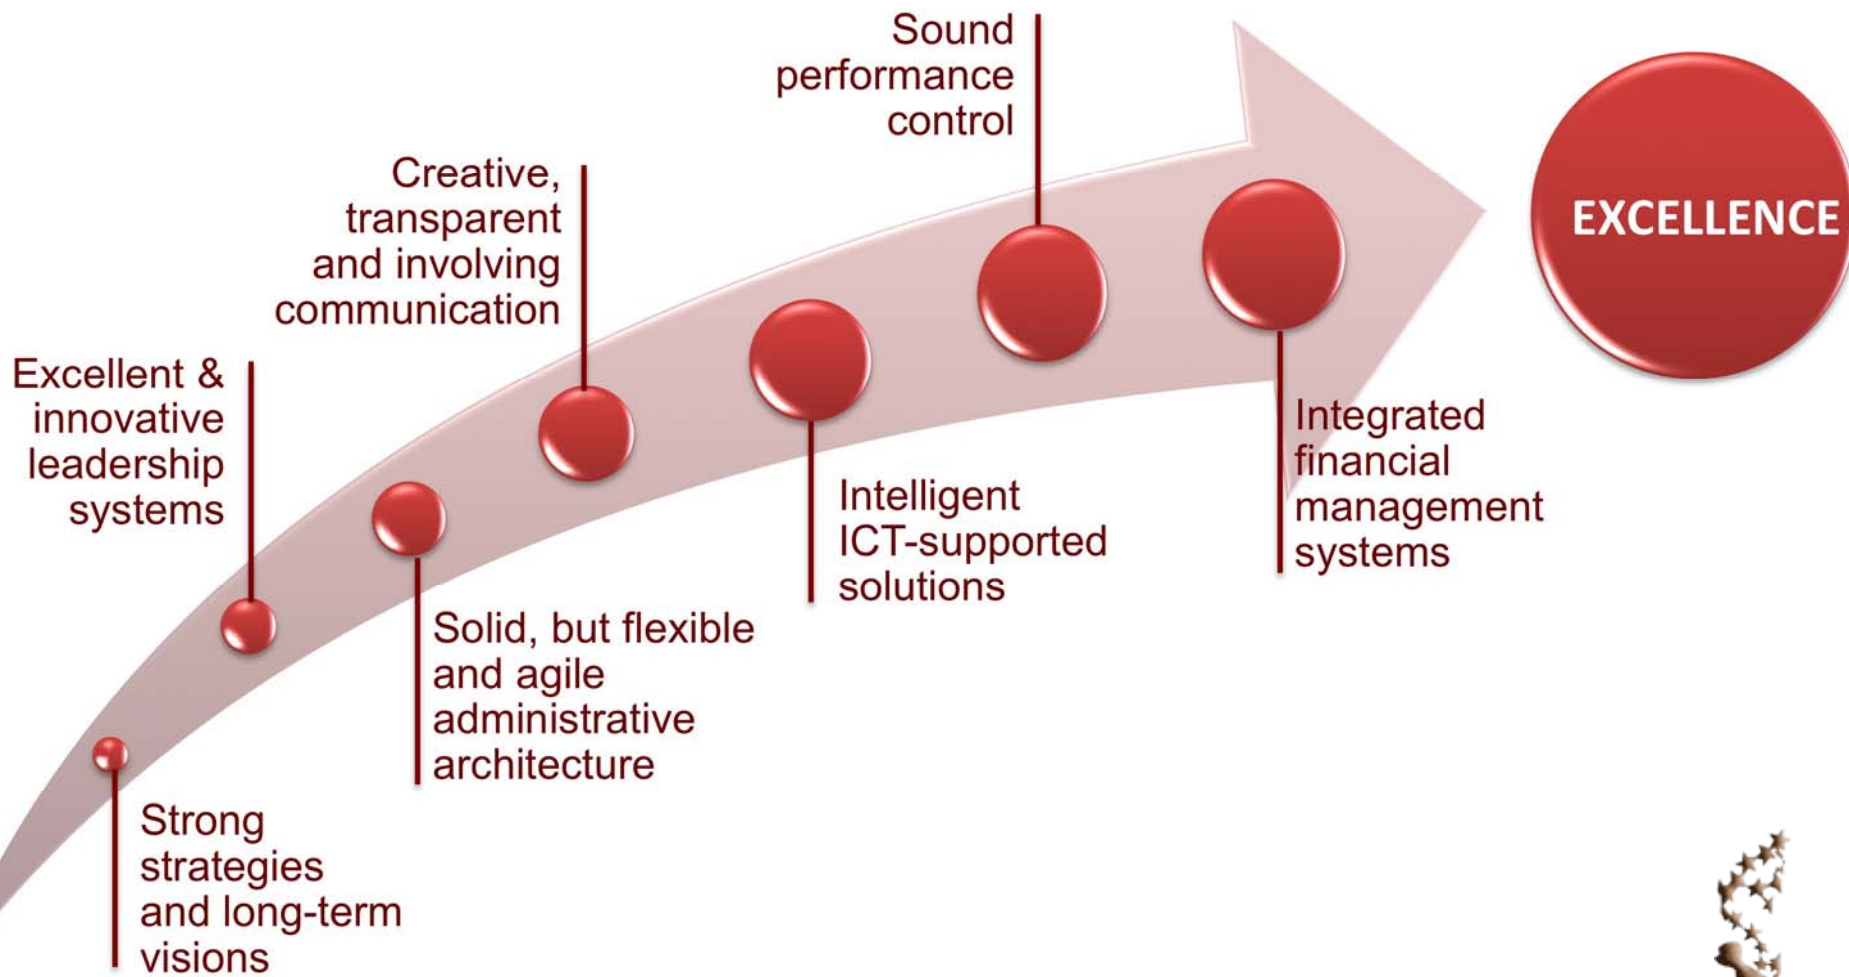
Strong strategies and long-term visions

Excellent & innovative leadership systems

Solid, but flexible and agile administrative architecture

Creative, transparent and involving communication

Intelligent ICT-supported solutions

Sound performance control

Integrated financial management systems

EXCELLENCE